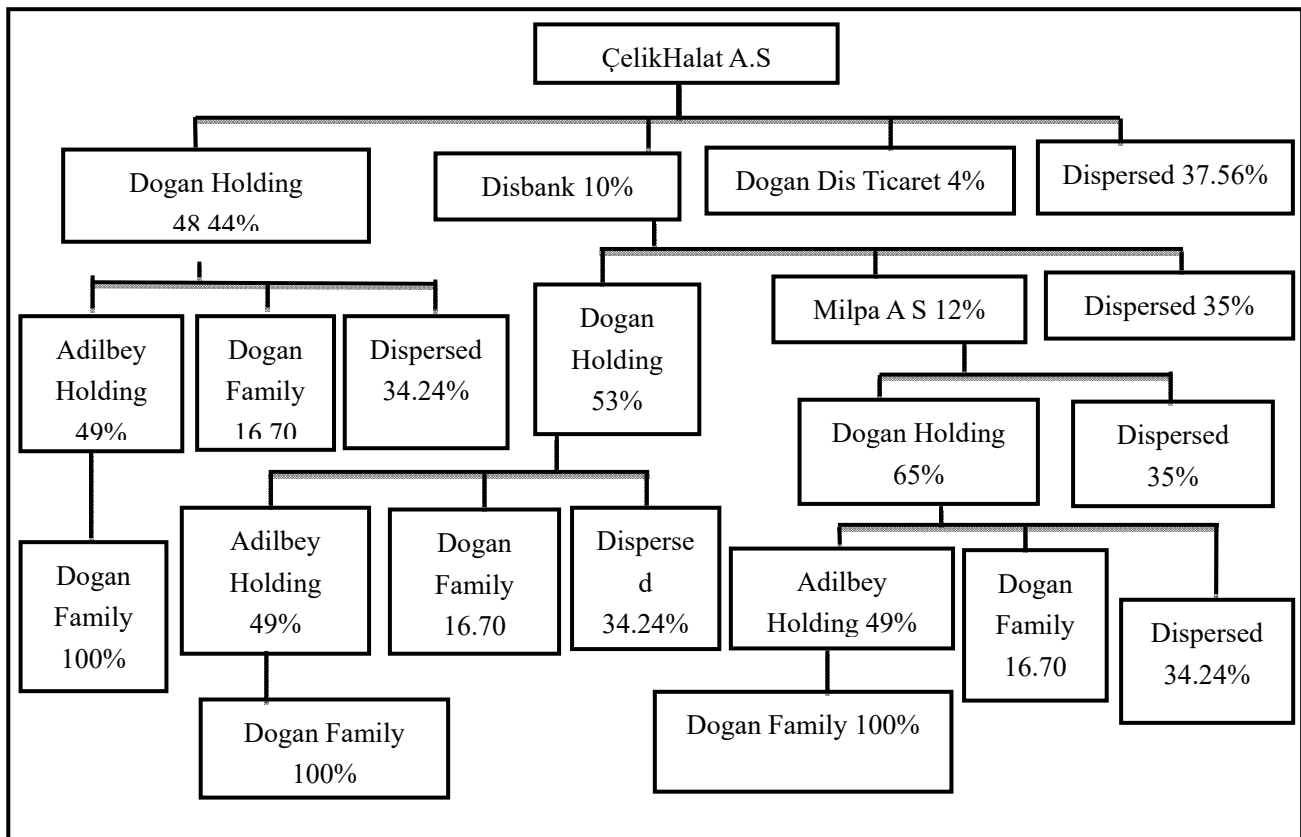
ÇelikHalat A.S

Dogan Holding 48.44%

Disbank 10%

Dogan Dis Ticaret 4%

Dispersed 37.56%

Adilbey Holding 49%

Dogan Family 16.70

Dispersed 34.24%

Dogan Holding 53%

Milpa A S 12%

Dispersed 35%

Dogan Holding 65%

Dispersed 35%

Dogan Family 100%

Adilbey Holding 49%

Dogan Family 16.70

Disperse d 34.24%

Adilbey Holding 49%

Dogan Family 16.70

Dispersed 34.24%

Dogan Family 100%

Dogan Family 100%